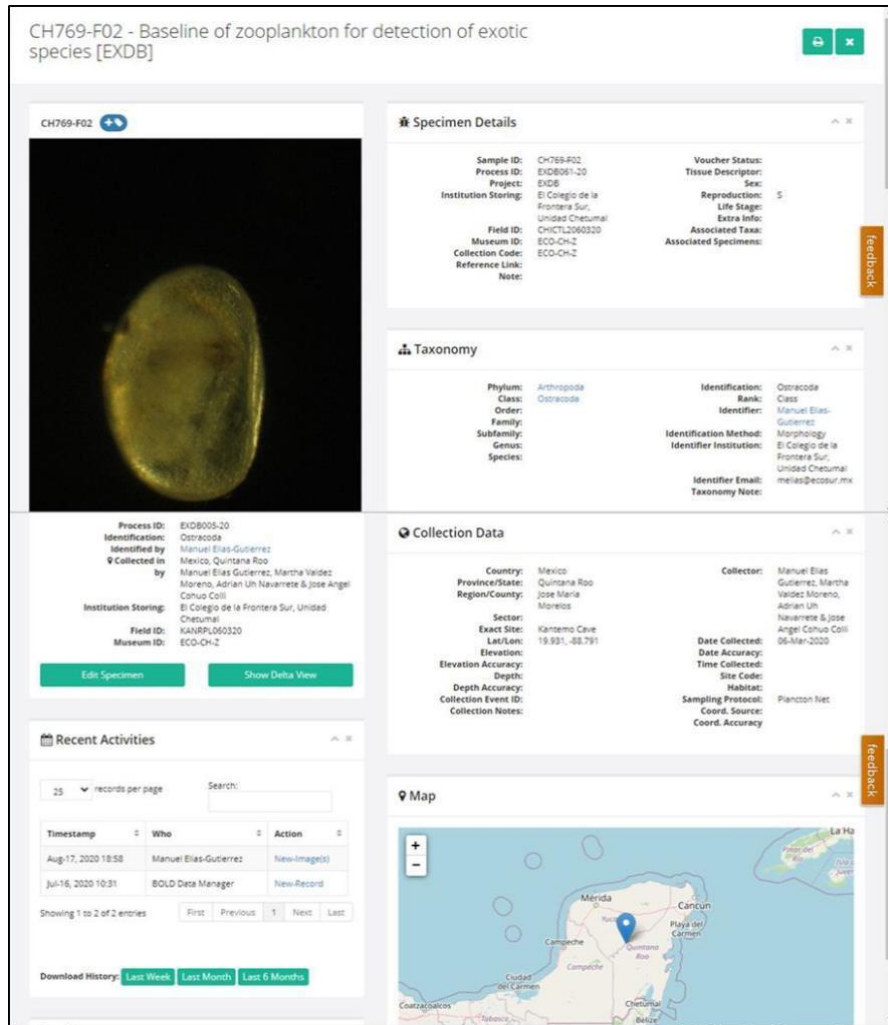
CH769-F02 - Baseline of zooplankton for detection of exotic species [EXDB]

CH769-F02

Specimen Details

Sample ID: CH769-F02
Process ID: EXDB061-20
Project: EXDB
Institution Storing: El Colegio de la Frontera Sur, Unidad Chetumal
Field ID: CHICTL2060320
Museum ID: ECO-CH-Z
Collection Code: ECO-CH-Z
Reference Link:
Note:

Voucher Status:
Tissue Descriptor:
Sex:
Reproduction: S
Life Stage:
Extra Info:
Associated Taxa:
Associated Specimens:

feedback

Taxonomy

Phylum: Arthropoda
Class: Ostracoda
Order:
Family:
Subfamily:
Genus:
Species:

Identification: Ostracoda
Rank: Class
Identifier: Manuel Elias-Gutierrez
Identification Method: Morphology
Identifier Institution: El Colegio de la Frontera Sur, Unidad Chetumal
Identifier Email: melias@ecosur.mx
Taxonomy Note:

Process ID: EXDB005-20
Identification: Ostracoda
Identified by: Manuel Elias-Gutierrez
Collected in: Mexico, Quintana Roo
by: Manuel Elias Gutierrez, Martha Valdez Moreno, Adrian Uh Navarrete & Jose Angel Cohuo Colli
Institution Storing: El Colegio de la Frontera Sur, Unidad Chetumal
Field ID: KANRPL060320
Museum ID: ECO-CH-Z

Edit Specimen
Show Delta View

Collection Data

Country: Mexico
Province/State: Quintana Roo
Region/County: Jose Maria Morelos
Sector:
Exact Site: Kantemo Cave
Lat/Lon: 19.931, -88.791
Elevation:
Elevation Accuracy:
Depth:
Depth Accuracy:
Collection Event ID:
Collection Notes:

Collector: Manuel Elias Gutierrez, Martha Valdez Moreno, Adrian Uh Navarrete & Jose Angel Cohuo Colli
Date Collected: 06-Mar-2020
Date Accuracy:
Time Collected:
Site Code:
Habitat:
Sampling Protocol: Plancton Net
Coord. Source:
Coord. Accuracy:

Recent Activities

25 records per page
Search:

| Timestamp | Who | Action |
|---|---|---|
| Aug-17, 2020 18:58 | Manuel Elias-Gutierrez | New-Image(s) |
| Jul-16, 2020 10:31 | BOLD Data Manager | New-Record |

Showing 1 to 2 of 2 entries
First Previous 1 Next Last

Download History: Last Week Last Month Last 6 Months

feedback

Map

+
-
La Ha
Mérida
Cancun
Playa del Carmen
Campeche
Quintana Roo
Campeche
Ciudad del Carmen
Coatzacoalcos
Chetumal
Tabasco
Belize